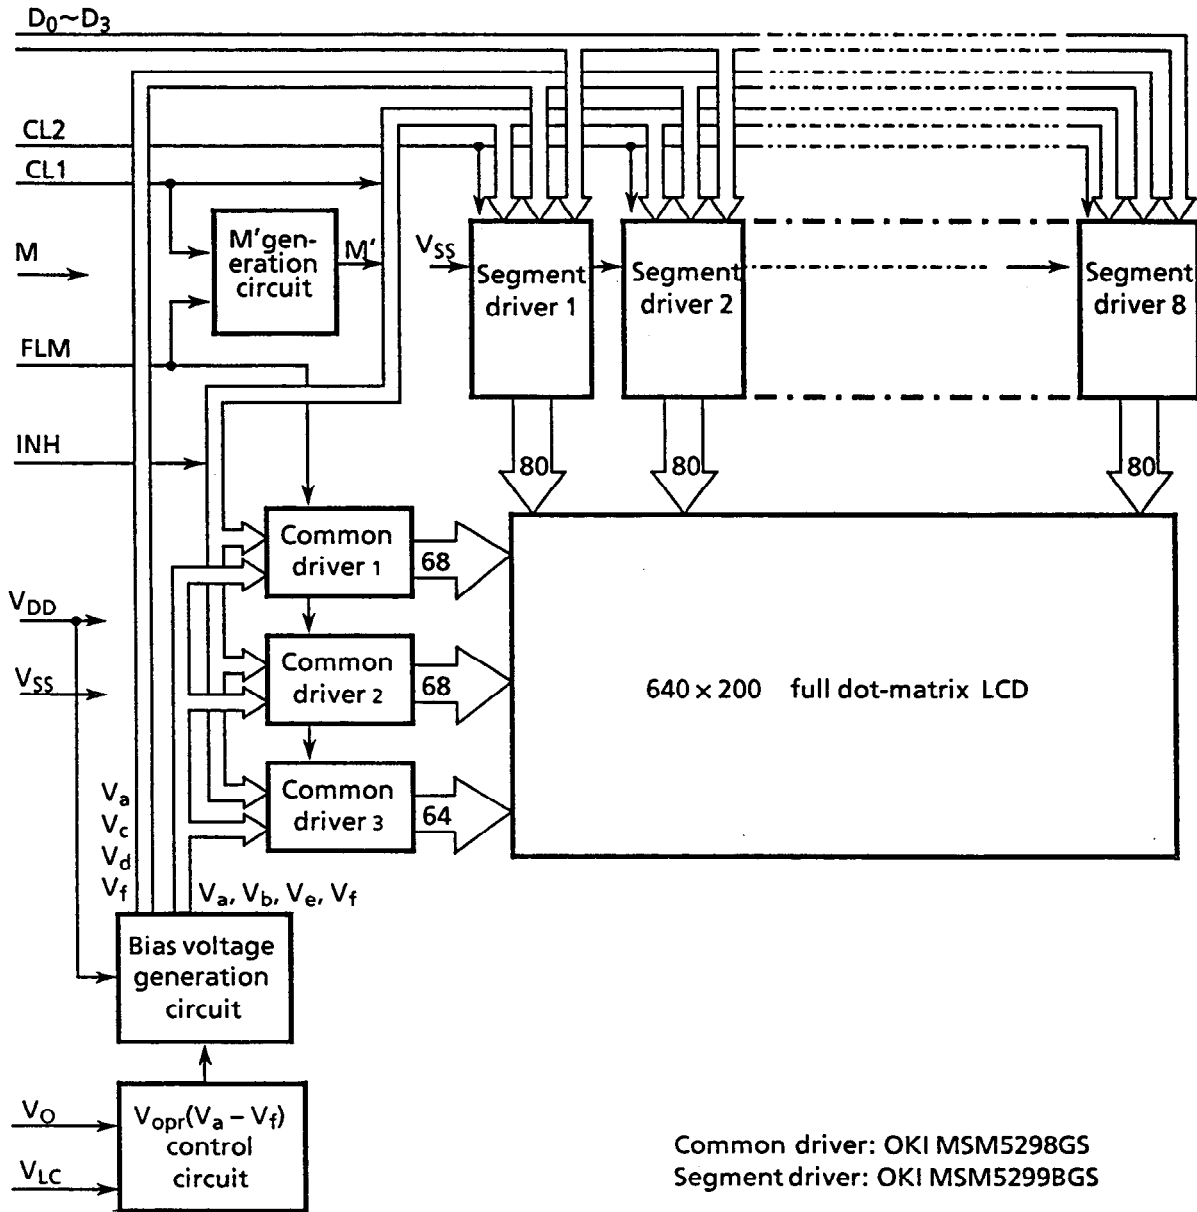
$D_0 \sim D_3$

CL2

CL1

M

FLM

INH

M'generation circuit

M'

$V_{SS}$

Segment driver 1

Segment driver 2

Segment driver 8

80

80

80

Common driver 1

68

Common driver 2

68

Common driver 3

64

640 × 200 full dot-matrix LCD

$V_{DD}$

$V_{SS}$

$V_a$
$V_c$
$V_d$
$V_f$

$V_a, V_b, V_e, V_f$

Bias voltage generation circuit

$V_O$

$V_{LC}$

$V_{opr}(V_a - V_f)$ control circuit

Common driver: OKI MSM5298GS
Segment driver: OKI MSM5299BGS